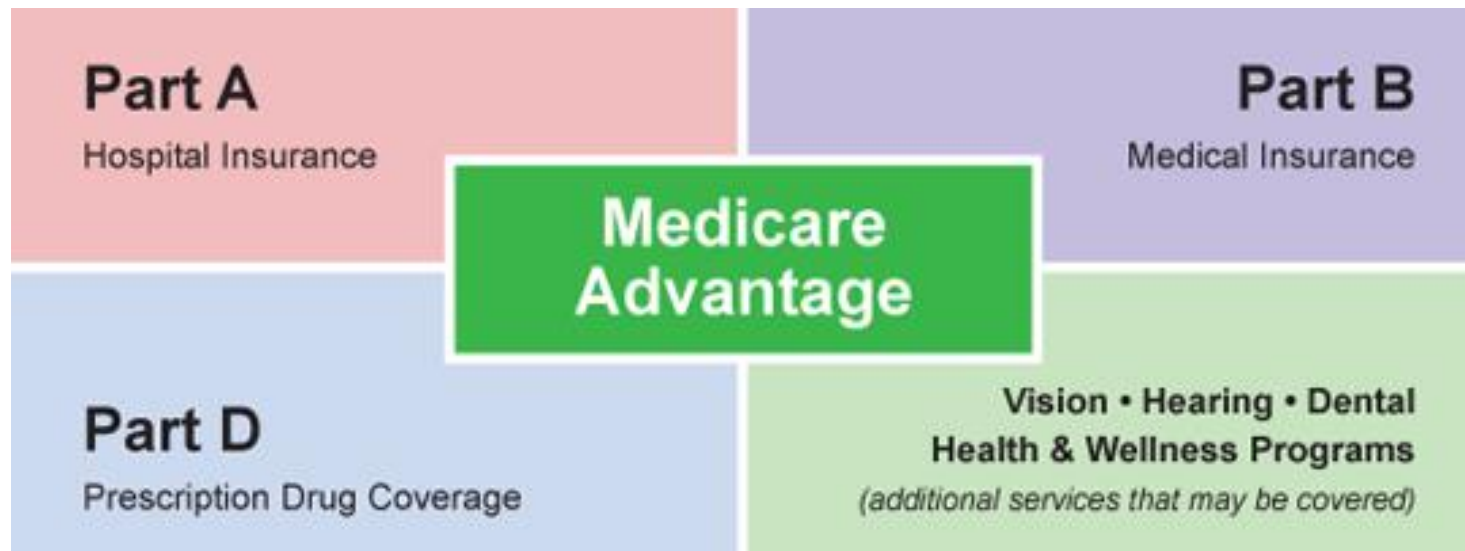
Part A
Hospital Insurance

Part B
Medical Insurance

Medicare Advantage

Part D
Prescription Drug Coverage

Vision • Hearing • Dental
Health & Wellness Programs
(additional services that may be covered)